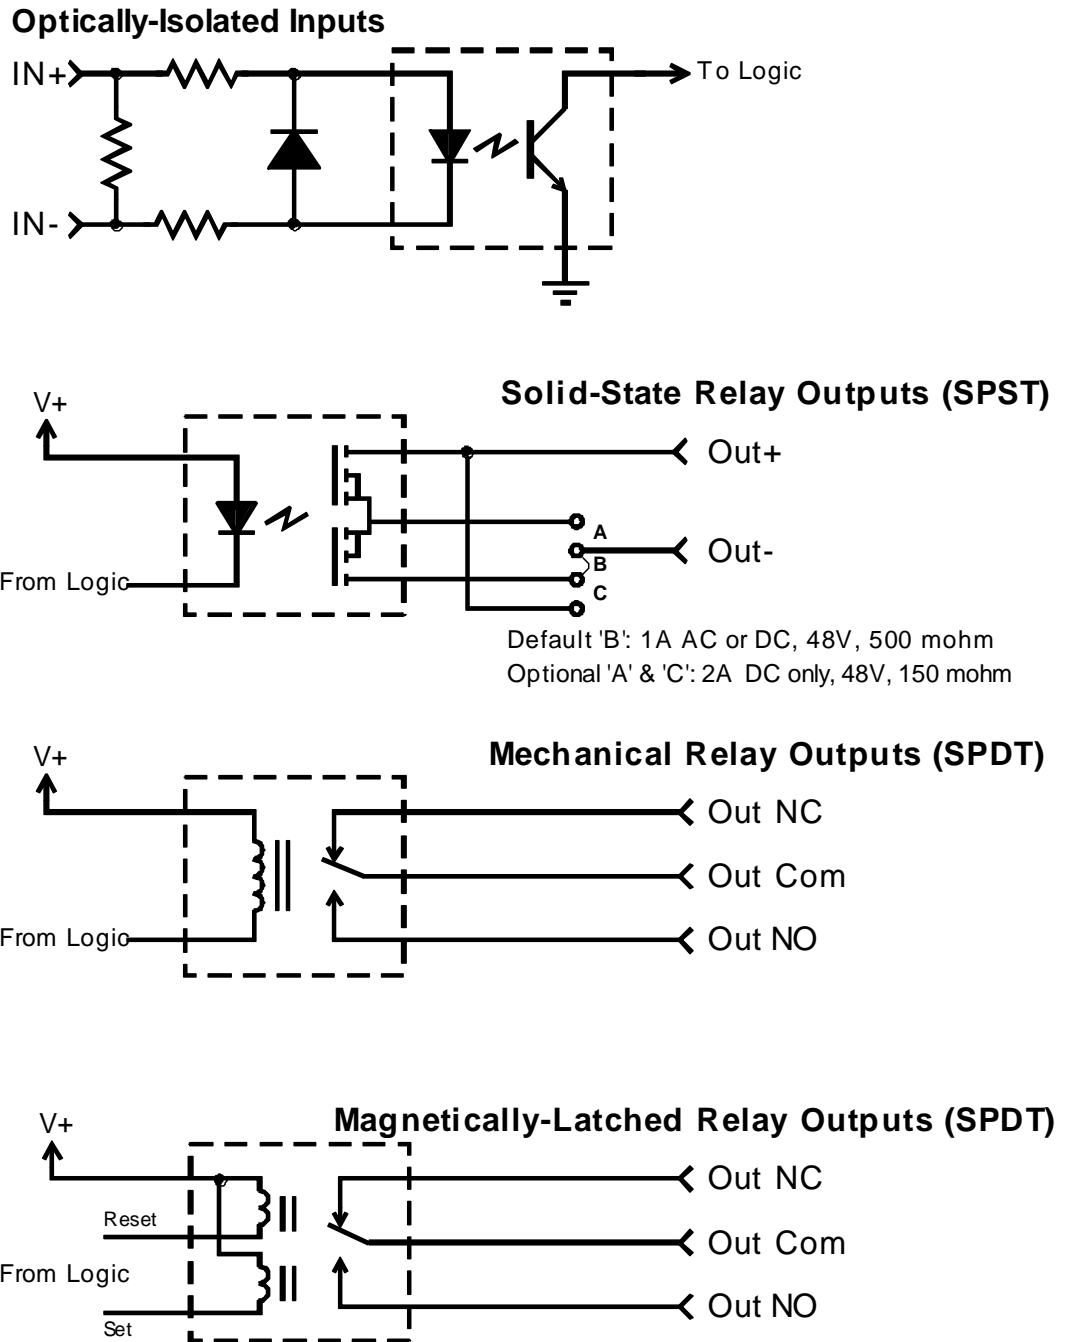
Optically-Isolated Inputs

IN+

IN-

To Logic

V+

Solid-State Relay Outputs (SPST)

Out+

A

B

C

Out-

From Logic

Default 'B': 1A AC or DC, 48V, 500 mohm
Optional 'A' & 'C': 2A DC only, 48V, 150 mohm

V+

Mechanical Relay Outputs (SPDT)

Out NC

Out Com

From Logic

Out NO

V+

Magnetically-Latched Relay Outputs (SPDT)

Out NC

Reset

Out Com

From Logic

Out NO

Set